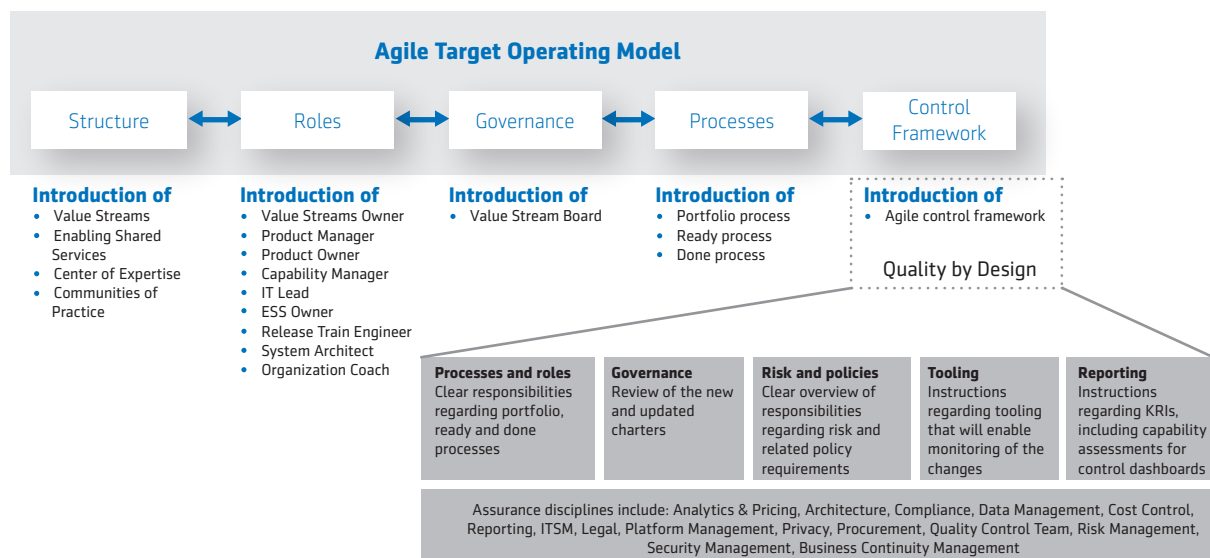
Agile Target Operating Model

Structure

Roles

Governance

Processes

Control Framework

Introduction of
- Value Streams
- Enabling Shared Services
- Center of Expertise
- Communities of Practice

Introduction of
- Value Streams Owner
- Product Manager
- Product Owner
- Capability Manager
- IT Lead
- ESS Owner
- Release Train Engineer
- System Architect
- Organization Coach

Introduction of
- Value Stream Board

Introduction of
- Portfolio process
- Ready process
- Done process

Introduction of
- Agile control framework

Quality by Design

Processes and roles
Clear responsibilities regarding portfolio, ready and done processes

Governance
Review of the new and updated charters

Risk and policies
Clear overview of responsibilities regarding risk and related policy requirements

Tooling
Instructions regarding tooling that will enable monitoring of the changes

Reporting
Instructions regarding KRIs, including capability assessments for control dashboards

Assurance disciplines include: Analytics & Pricing, Architecture, Compliance, Data Management, Cost Control, Reporting, ITSM, Legal, Platform Management, Privacy, Procurement, Quality Control Team, Risk Management, Security Management, Business Continuity Management